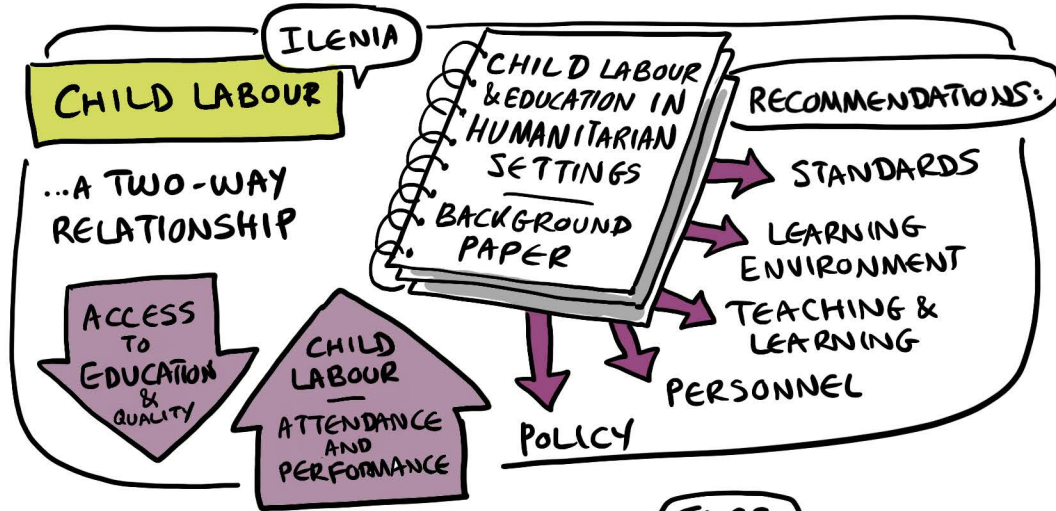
ILENIA

CHILD LABOUR

...A TWO-WAY RELATIONSHIP

ACCESS TO EDUCATION & QUALITY

CHILD LABOUR

ATTENDANCE AND PERFORMANCE

CHILD LABOUR & EDUCATION IN HUMANITARIAN SETTINGS

BACKGROUND PAPER

RECOMMENDATIONS:

STANDARDS

LEARNING ENVIRONMENT

TEACHING & LEARNING

PERSONNEL

POLICY

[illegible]